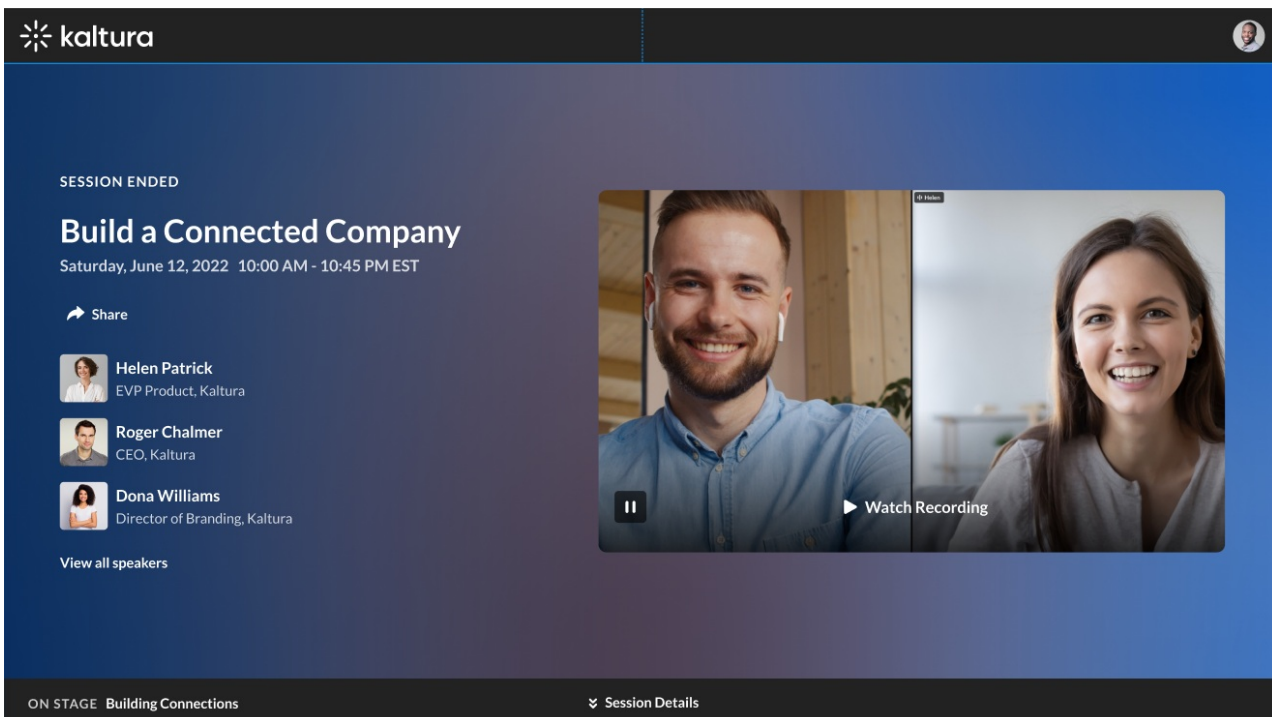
kaltura

SESSION ENDED

Build a Connected Company

Saturday, June 12, 2022 10:00 AM - 10:45 PM EST

Share

Helen Patrick
EVP Product, Kaltura

Roger Chalmer
CEO, Kaltura

Dona Williams
Director of Branding, Kaltura

View all speakers

Helen

Watch Recording

ON STAGE Building Connections

Session Details